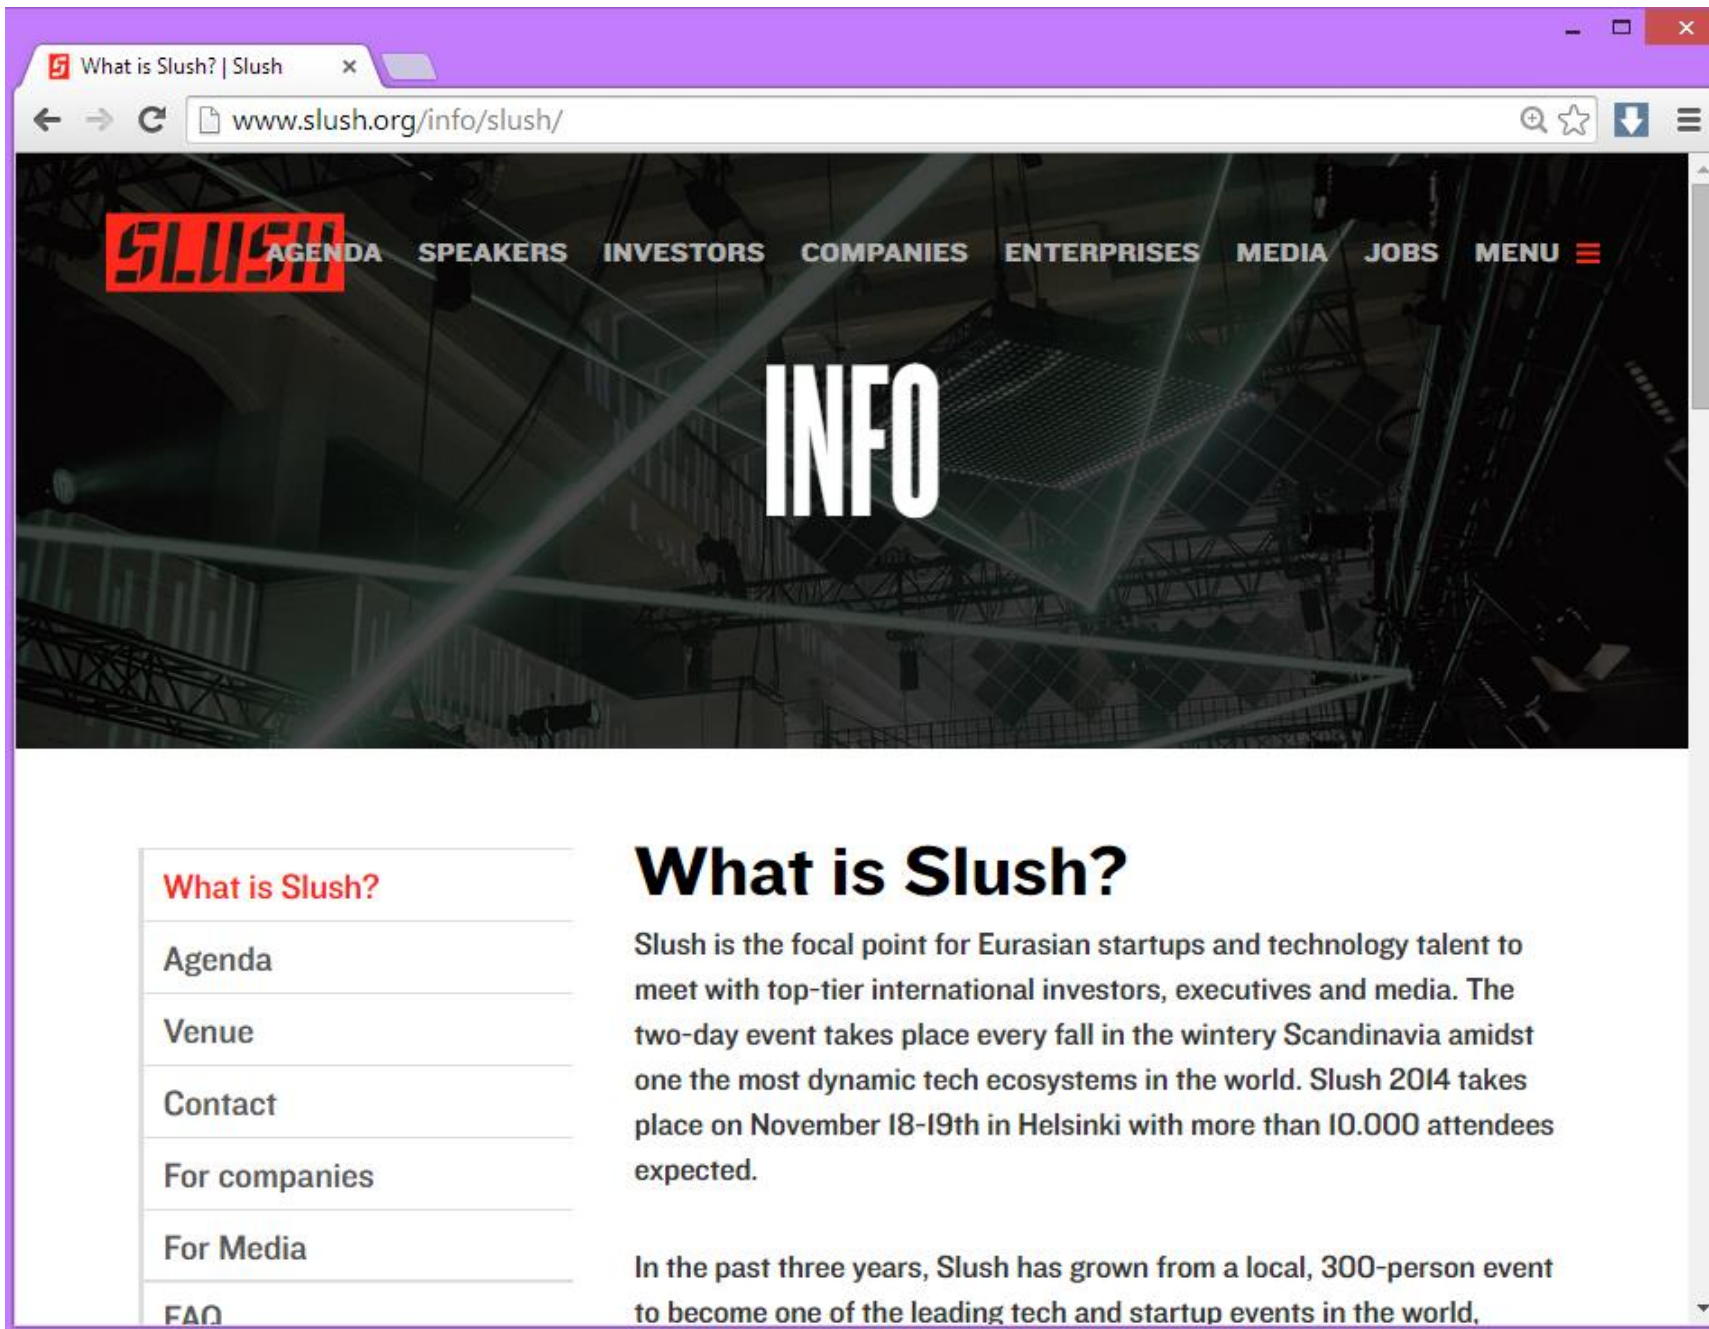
What is Slush? | Slush ×

www.slush.org/info/slush/

SLUSH AGENDA SPEAKERS INVESTORS COMPANIES ENTERPRISES MEDIA JOBS MENU

INFO

What is Slush?

Agenda

Venue

Contact

For companies

For Media

FAQ

What is Slush?

Slush is the focal point for Eurasian startups and technology talent to meet with top-tier international investors, executives and media. The two-day event takes place every fall in the wintery Scandinavia amidst one the most dynamic tech ecosystems in the world. Slush 2014 takes place on November 18-19th in Helsinki with more than 10.000 attendees expected.

In the past three years, Slush has grown from a local, 300-person event to become one of the leading tech and startup events in the world,